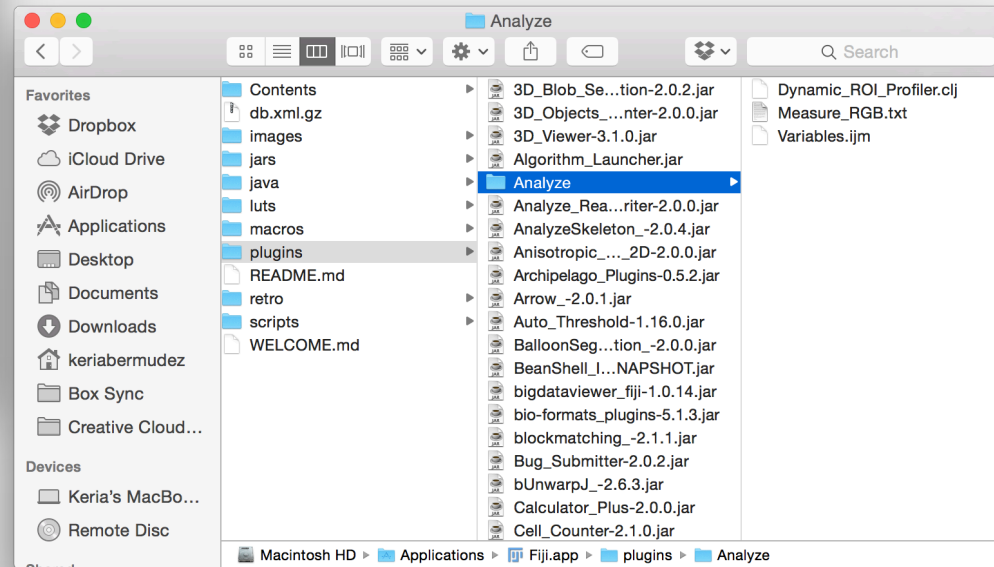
Analyze

Search

Favorites
Dropbox
iCloud Drive
AirDrop
Applications
Desktop
Documents
Downloads
keriabermudez
Box Sync
Creative Cloud…

Devices
Keria's MacBo…
Remote Disc

Contents
db.xml.gz
images
jars
java
luts
macros
plugins
README.md
retro
scripts
WELCOME.md

3D_Blob_Se…tion-2.0.2.jar
3D_Objects_…nter-2.0.0.jar
3D_Viewer-3.1.0.jar
Algorithm_Launcher.jar
Analyze
Analyze_Rea…riter-2.0.0.jar
AnalyzeSkeleton_-2.0.4.jar
Anisotropic_…_2D-2.0.0.jar
Archipelago_Plugins-0.5.2.jar
Arrow_-2.0.1.jar
Auto_Threshold-1.16.0.jar
BalloonSeg…tion_-2.0.0.jar
BeanShell_I…NAPSHOT.jar
bigdataviewer_fiji-1.0.14.jar
bio-formats_plugins-5.1.3.jar
blockmatching_-2.1.1.jar
Bug_Submitter-2.0.2.jar
bUnwarpJ_-2.6.3.jar
Calculator_Plus-2.0.0.jar
Cell_Counter-2.1.0.jar

Dynamic_ROI_Profiler.clj
Measure_RGB.txt
Variables.ijm

Macintosh HD ▸ Applications ▸ Fiji.app ▸ plugins ▸ Analyze